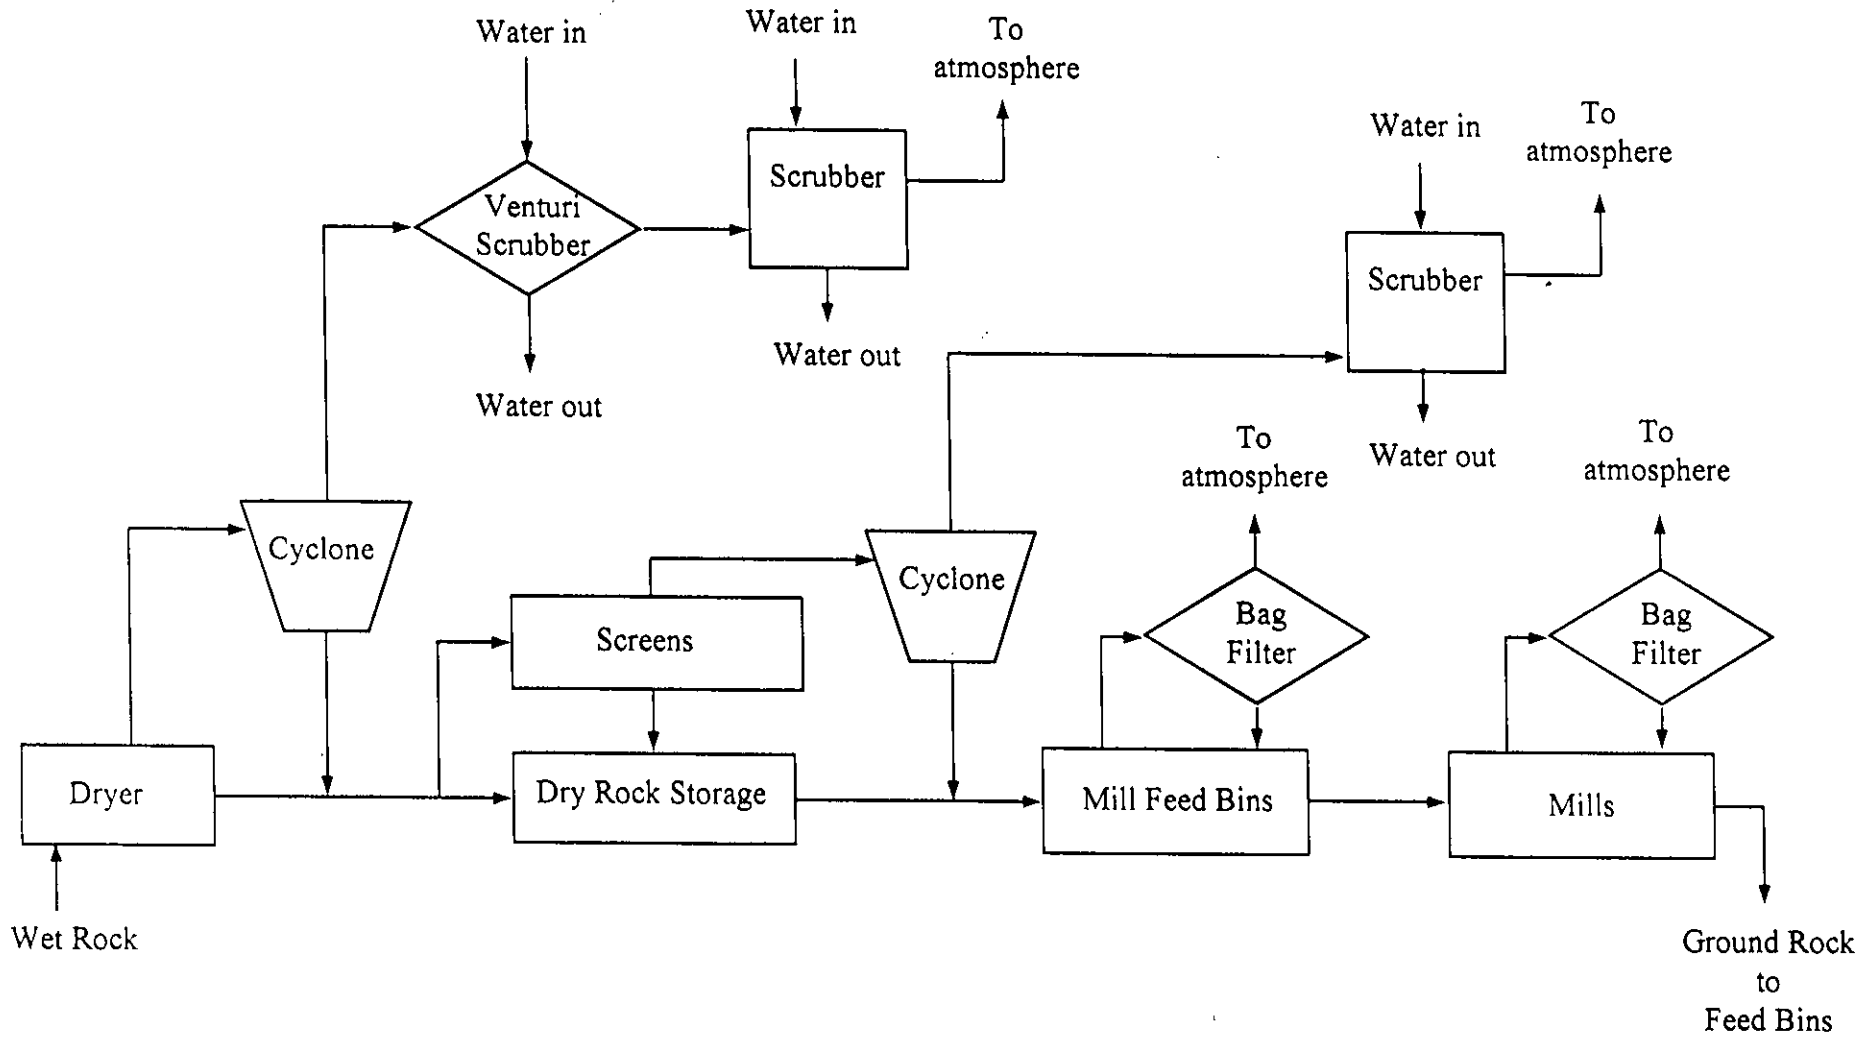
Water in

Water in

To atmosphere

Venturi Scrubber

Scrubber

Water out

Water out

Water in

To atmosphere

Scrubber

Water out

To atmosphere

To atmosphere

Cyclone

Cyclone

Bag Filter

Bag Filter

Screens

Dryer

Dry Rock Storage

Mill Feed Bins

Mills

Wet Rock

Ground Rock to Feed Bins